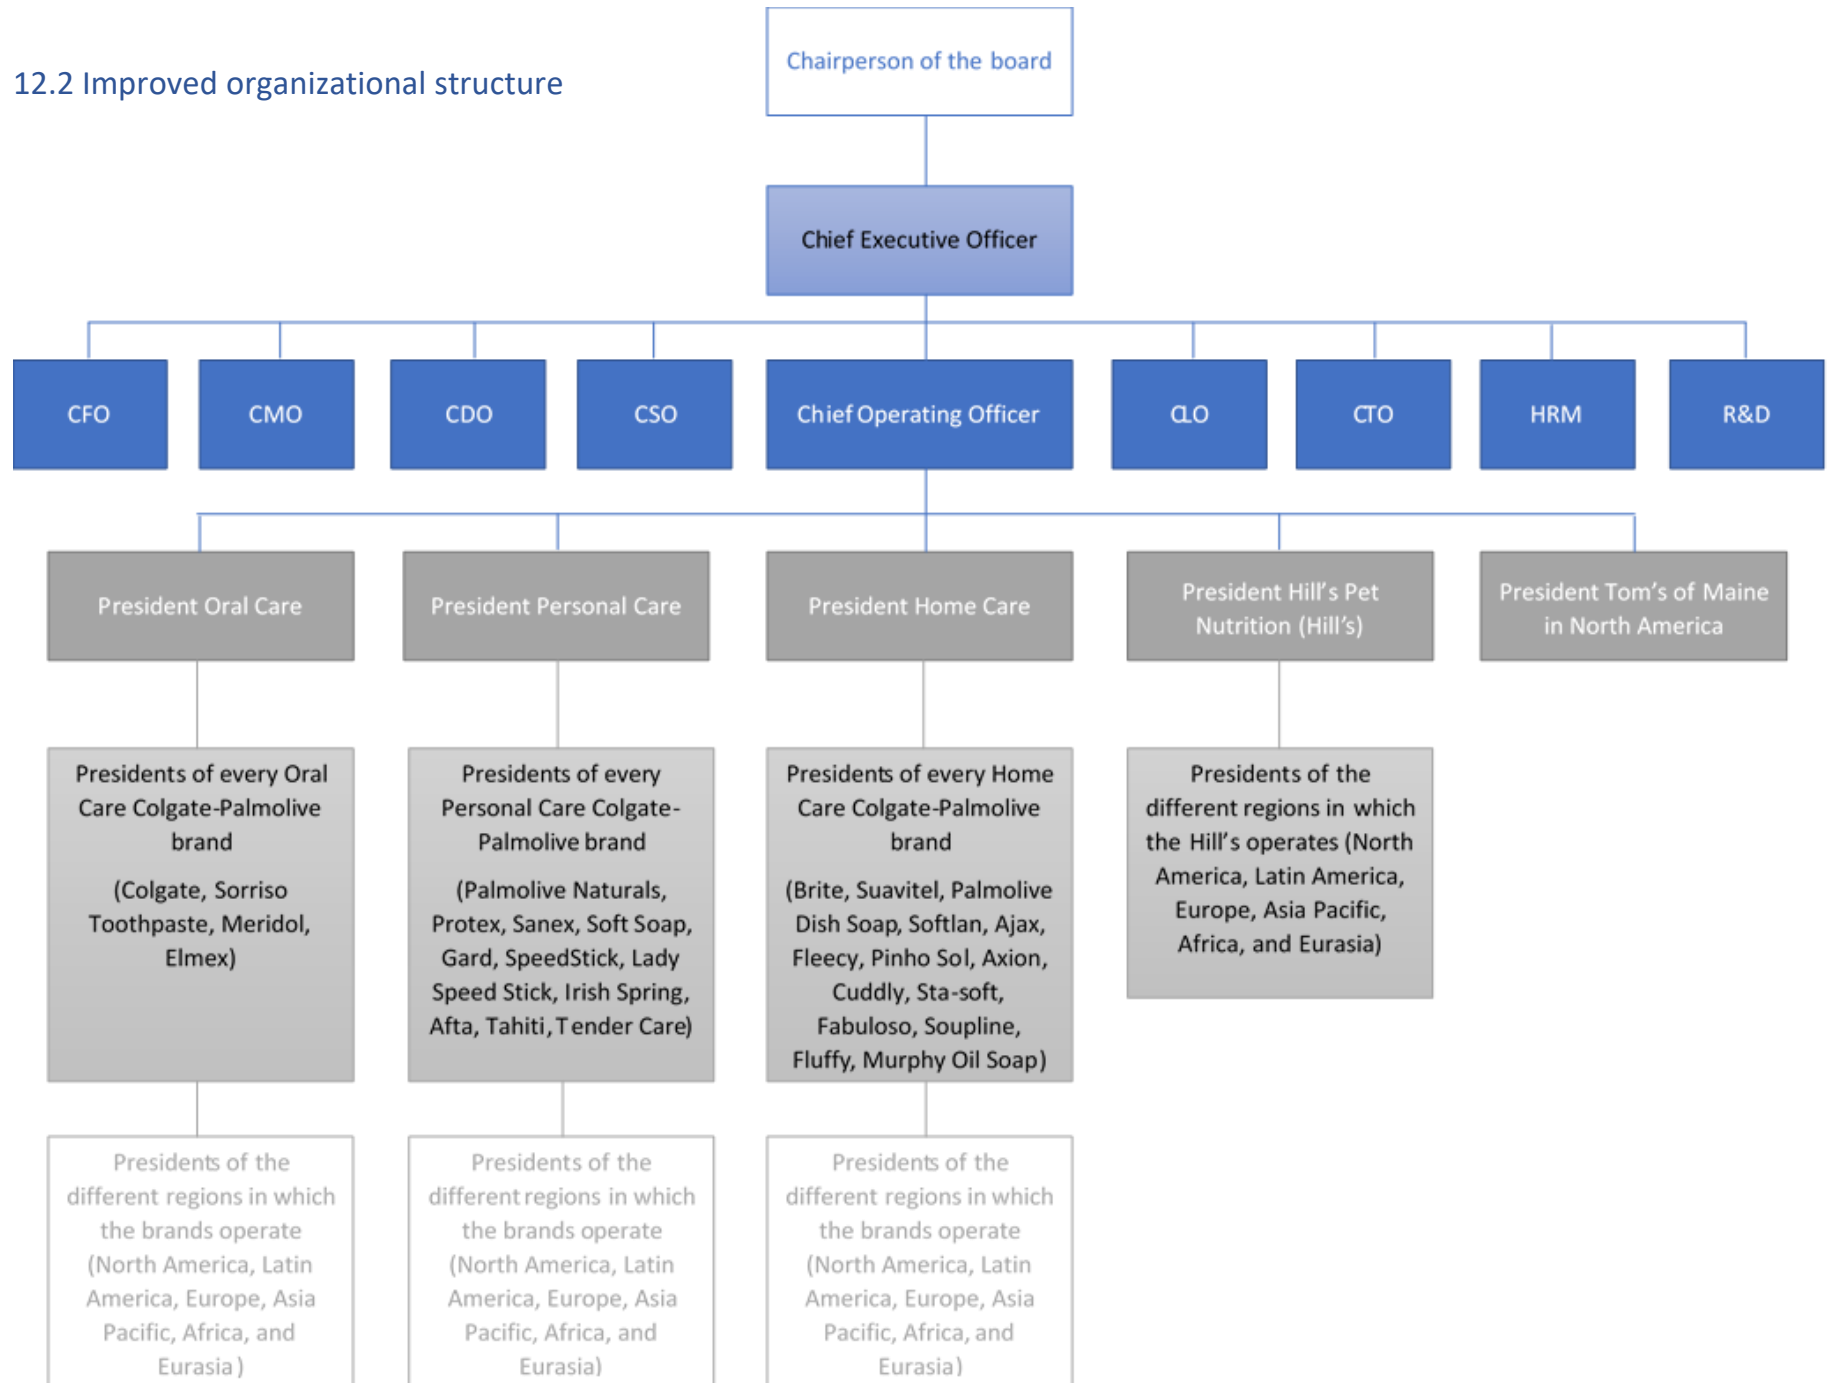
12.2 Improved organizational structure

Chairperson of the board

Chief Executive Officer

CFO

CMO

CDO

CSO

Chief Operating Officer

CLO

CTO

HRM

R&D

President Oral Care

President Personal Care

President Home Care

President Hill's Pet Nutrition (Hill's)

President Tom's of Maine in North America

Presidents of every Oral Care Colgate-Palmolive brand

(Colgate, Sorriso Toothpaste, Meridol, Elmex)

Presidents of every Personal Care Colgate-Palmolive brand

(Palmolive Naturals, Protex, Sanex, Soft Soap, Gard, SpeedStick, Lady Speed Stick, Irish Spring, Afta, Tahiti, Tender Care)

Presidents of every Home Care Colgate-Palmolive brand

(Brite, Suavitel, Palmolive Dish Soap, Softlan, Ajax, Fleecy, Pinho Sol, Axion, Cuddly, Sta-soft, Fabuloso, Soupline, Fluffy, Murphy Oil Soap)

Presidents of the different regions in which the Hill's operates (North America, Latin America, Europe, Asia Pacific, Africa, and Eurasia)

Presidents of the different regions in which the brands operate (North America, Latin America, Europe, Asia Pacific, Africa, and Eurasia )

Presidents of the different regions in which the brands operate (North America, Latin America, Europe, Asia Pacific, Africa, and Eurasia)

Presidents of the different regions in which the brands operate (North America, Latin America, Europe, Asia Pacific, Africa, and Eurasia)